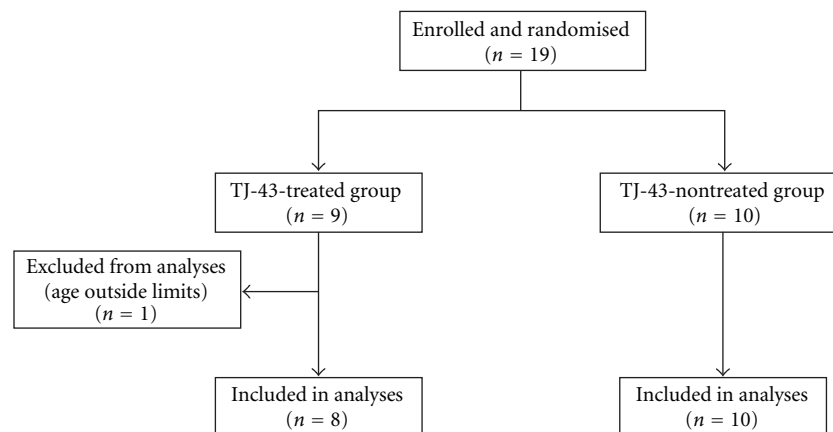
Enrolled and randomised
($n = 19$)

TJ-43-treated group
($n = 9$)

TJ-43-nontreated group
($n = 10$)

Excluded from analyses
(age outside limits)
($n = 1$)

Included in analyses
($n = 8$)

Included in analyses
($n = 10$)